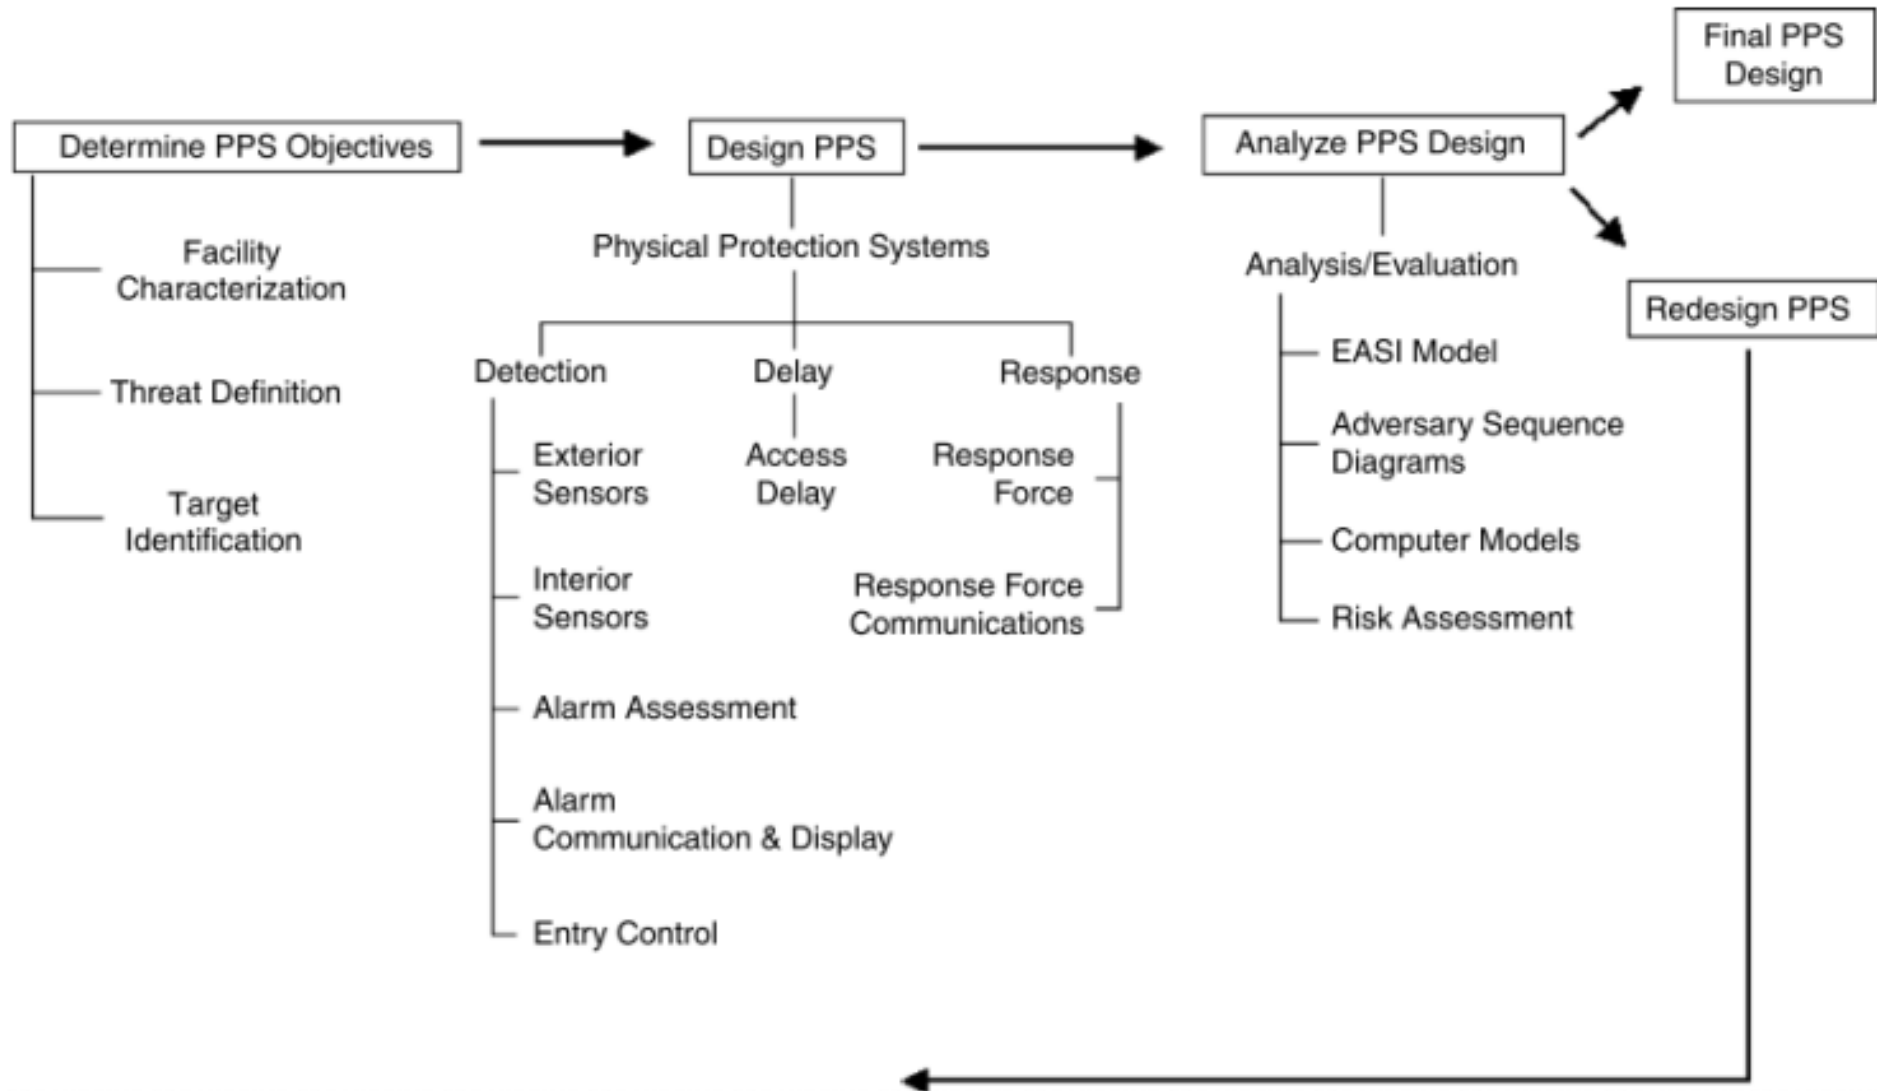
Determine PPS Objectives

Facility Characterization

Threat Definition

Target Identification

Design PPS

Physical Protection Systems

Detection

Exterior Sensors

Interior Sensors

Alarm Assessment

Alarm Communication & Display

Entry Control

Delay

Access Delay

Response

Response Force

Response Force Communications

Analyze PPS Design

Analysis/Evaluation

EASI Model

Adversary Sequence Diagrams

Computer Models

Risk Assessment

Final PPS Design

Redesign PPS